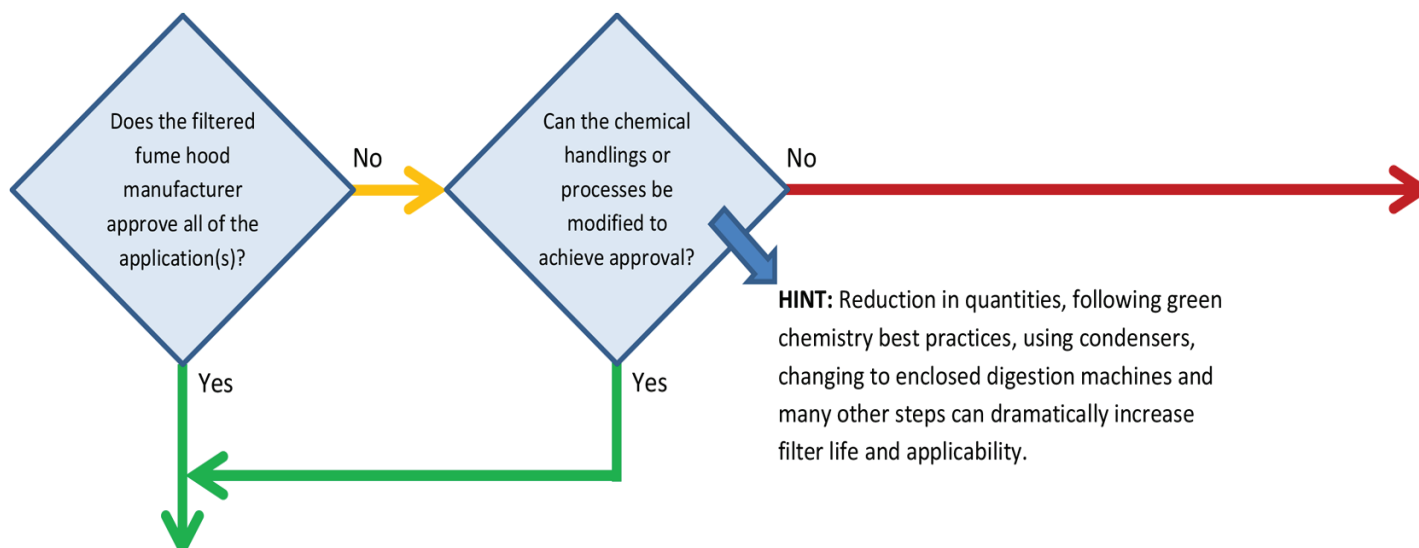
Does the filtered fume hood manufacturer approve all of the application(s)?

No

Can the chemical handlings or processes be modified to achieve approval?

No

HINT: Reduction in quantities, following green chemistry best practices, using condensers, changing to enclosed digestion machines and many other steps can dramatically increase filter life and applicability.

Yes

Yes